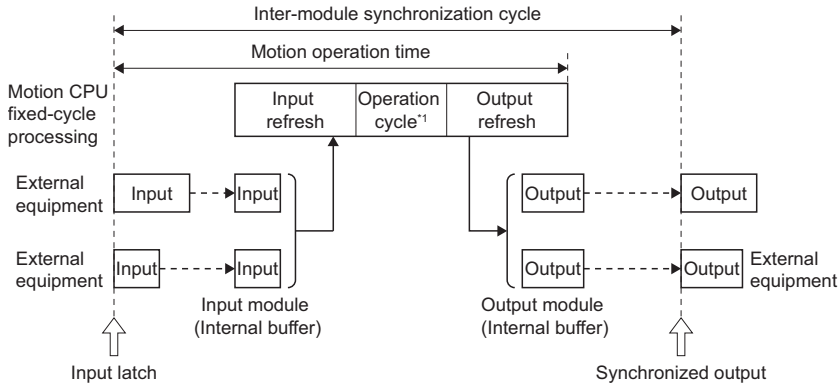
Inter-module synchronization cycle

Motion operation time

Motion CPU fixed-cycle processing

| Input refresh | Operation cycle*1 | Output refresh |
|---|---|---|

External equipment

Input

Input

External equipment

Input

Input

Input module (Internal buffer)

Output

Output

Output

Output

External equipment

Output module (Internal buffer)

Input latch

Synchronized output